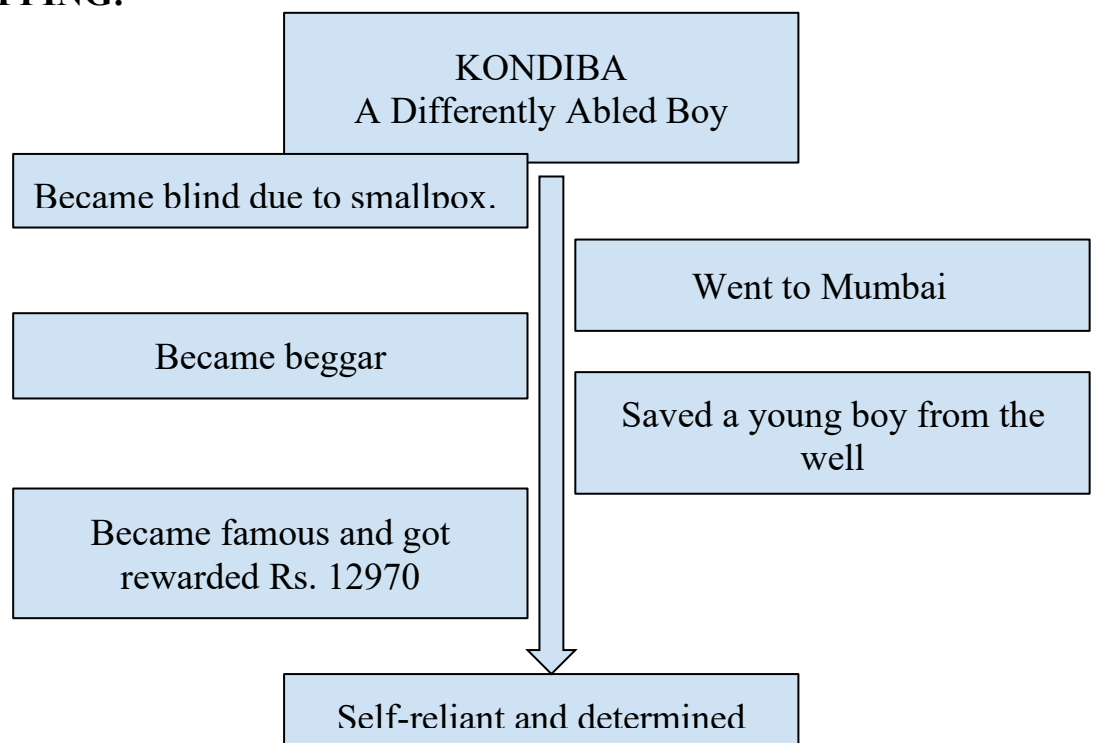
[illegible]PPING:

KONDIBA
A Differently Abled Boy

Became blind due to smallpox.

Went to Mumbai

Became beggar

Saved a young boy from the well

Became famous and got rewarded Rs. 12970

Self-reliant and determined